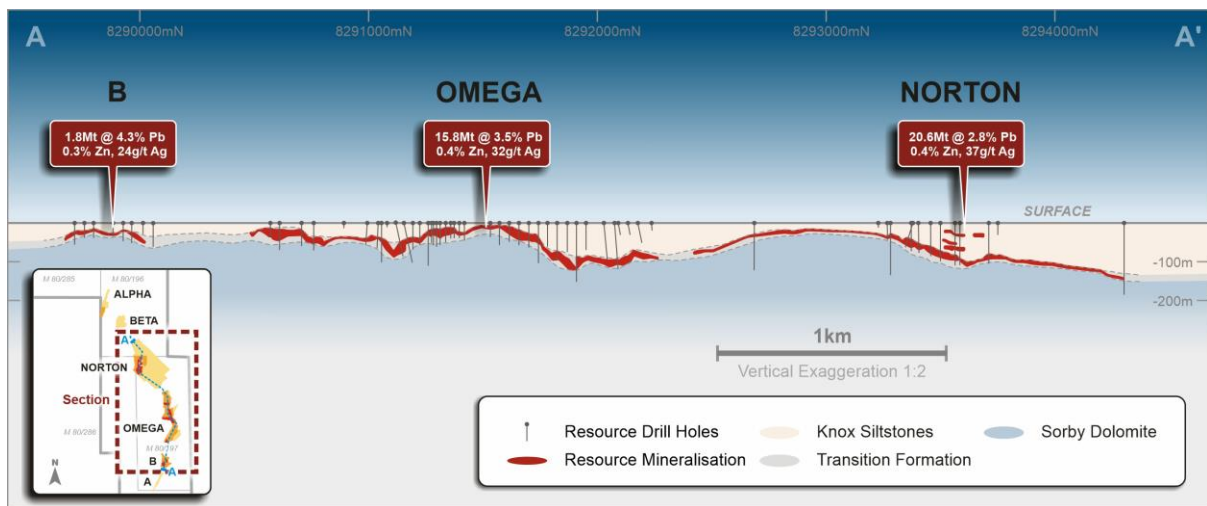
A

8290000mN

8291000mN

8292000mN

8293000mN

8294000mN

A'

B

1.8Mt @ 4.3% Pb
0.3% Zn, 24g/t Ag

OMEGA

15.8Mt @ 3.5% Pb
0.4% Zn, 32g/t Ag

NORTON

20.6Mt @ 2.8% Pb
0.4% Zn, 37g/t Ag

SURFACE

-100m

-200m

M 80/285

M 80/196

ALPHA

BETA

A'

NORTON

Section

M 80/286

OMEGA

M 80/287

B

A

A

N

1km

Vertical Exaggeration 1:2

Resource Drill Holes

Resource Mineralisation

Knox Siltstones

Transition Formation

Sorby Dolomite